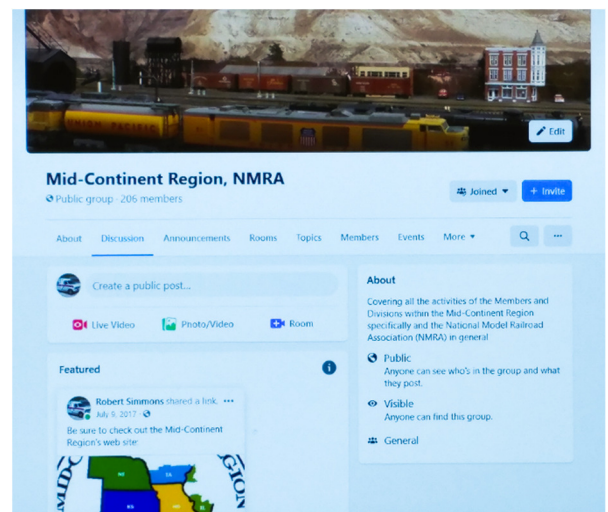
UNION PACIFIC

Edit

Mid-Continent Region, NMRA

Public group · 206 members

Joined ▾

+ Invite

About Discussion Announcements Rooms Topics Members Events More ▾

Create a public post...

Live Video Photo/Video Room

Featured

Robert Simmons shared a link. ···
July 9, 2017 ·

Be sure to check out the Mid-Continent Region's web site.

About

Covering all the activities of the Members and Divisions within the Mid-Continent Region specifically and the National Model Railroad Association (NMRA) in general

Public
Anyone can see who's in the group and what they post.

Visible
Anyone can find this group.

General